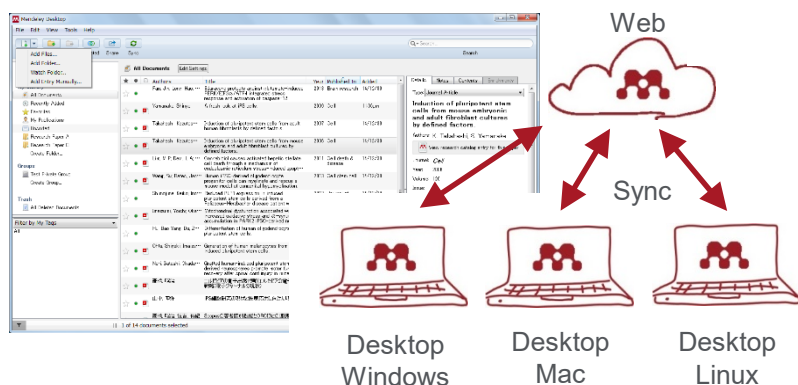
Mendeley Desktop

File Edit View Tools Help

Add Files...
Add Folder...
Watch Folder...
Add Entry Manually...

All Documents
Recently Added
Favorites
My Publications
Unsorted

Groups

Trash
All Deleted Documents

Filter by My Tags
All

All Documents
Edit Settings

Authors
Title
Year
Published In
Added

Details
Notes
Contents

Type: Journal Article

Induction of pluripotent stem cells from mouse embryonic and adult fibroblast cultures by defined factors

Authors: K. Takahashi, S. Yamanaka

Journal: Cell

Year: 2006

Volume: 126

1 of 14 documents selected

Web

Sync

Desktop Windows

Desktop Mac

Desktop Linux